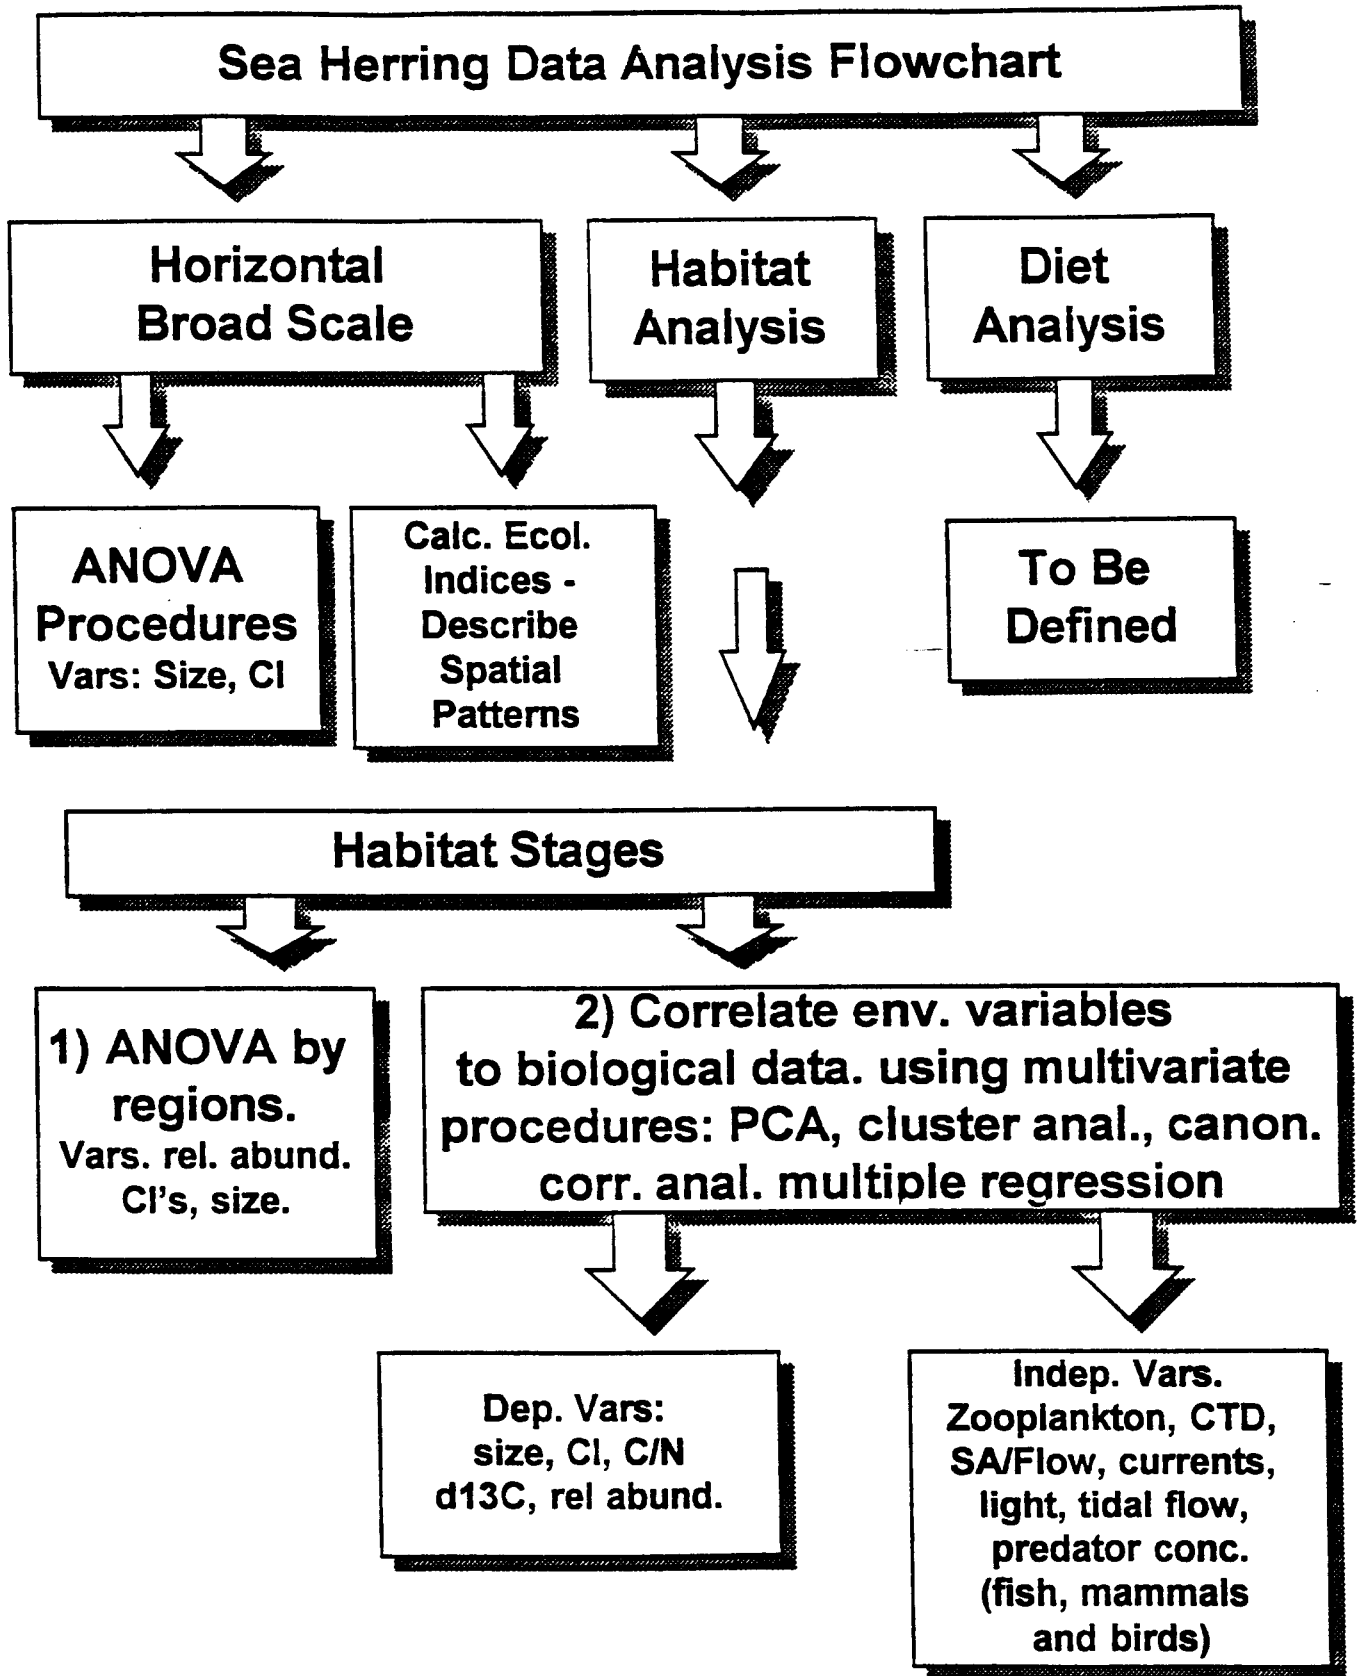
Sea Herring Data Analysis Flowchart

Horizontal Broad Scale

Habitat Analysis

Diet Analysis

ANOVA Procedures
Vars: Size, CI

Calc. Ecol. Indices - Describe Spatial Patterns

To Be Defined

Habitat Stages

1) ANOVA by regions.
Vars. rel. abund. CI's, size.

2) Correlate env. variables to biological data. using multivariate procedures: PCA, cluster anal., canon. corr. anal. multiple regression

Dep. Vars:
size, CI, C/N
d13C, rel abund.

Indep. Vars.
Zooplankton, CTD, SA/Flow, currents, light, tidal flow, predator conc. (fish, mammals and birds)